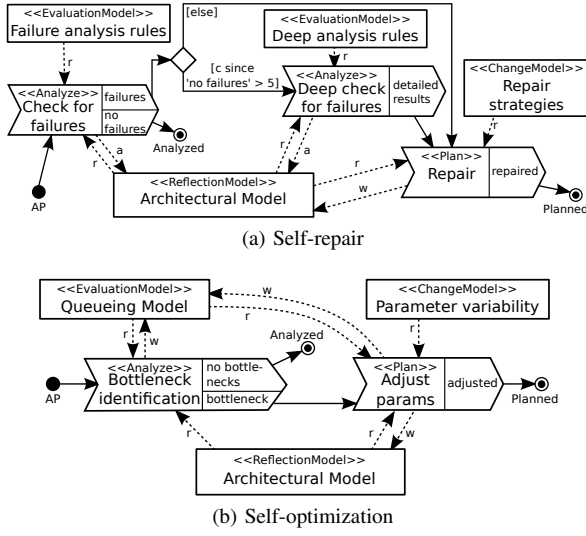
<<EvaluationModel>>
Failure analysis rules

[else]

<<EvaluationModel>>
Deep analysis rules

r

r

<<Analyze>>
Check for failures

failures

no failures

[c since 'no failures' > 5]

<<Analyze>>
Deep check for failures

detailed results

<<ChangeModel>>
Repair strategies

r

Analyzed

r

a

r

a

r

<<Plan>>
Repair

repaired

<<ReflectionModel>>
Architectural Model

w

AP

Planned

(a) Self-repair

<<EvaluationModel>>
Queueing Model

w

r

<<ChangeModel>>
Parameter variability

r

r

w

Analyzed

AP

<<Analyze>>
Bottleneck identification

no bottlenecks

bottleneck

<<Plan>>
Adjust params

adjusted

Planned

r

r

w

<<ReflectionModel>>
Architectural Model

(b) Self-optimization